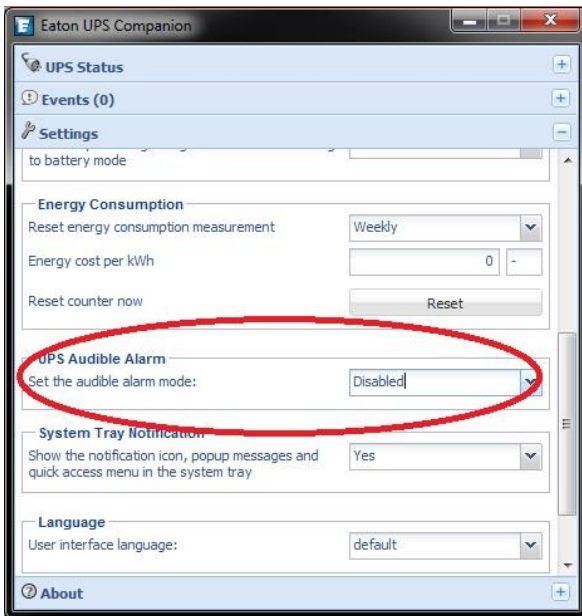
Eaton UPS Companion

UPS Status

Events (0)

Settings

to battery mode

Energy Consumption

Reset energy consumption measurement | Weekly

Energy cost per kWh | 0 | -

Reset counter now | Reset

UPS Audible Alarm

Set the audible alarm mode: | Disabled

System Tray Notification

Show the notification icon, popup messages and quick access menu in the system tray | Yes

Language

User interface language: | default

About